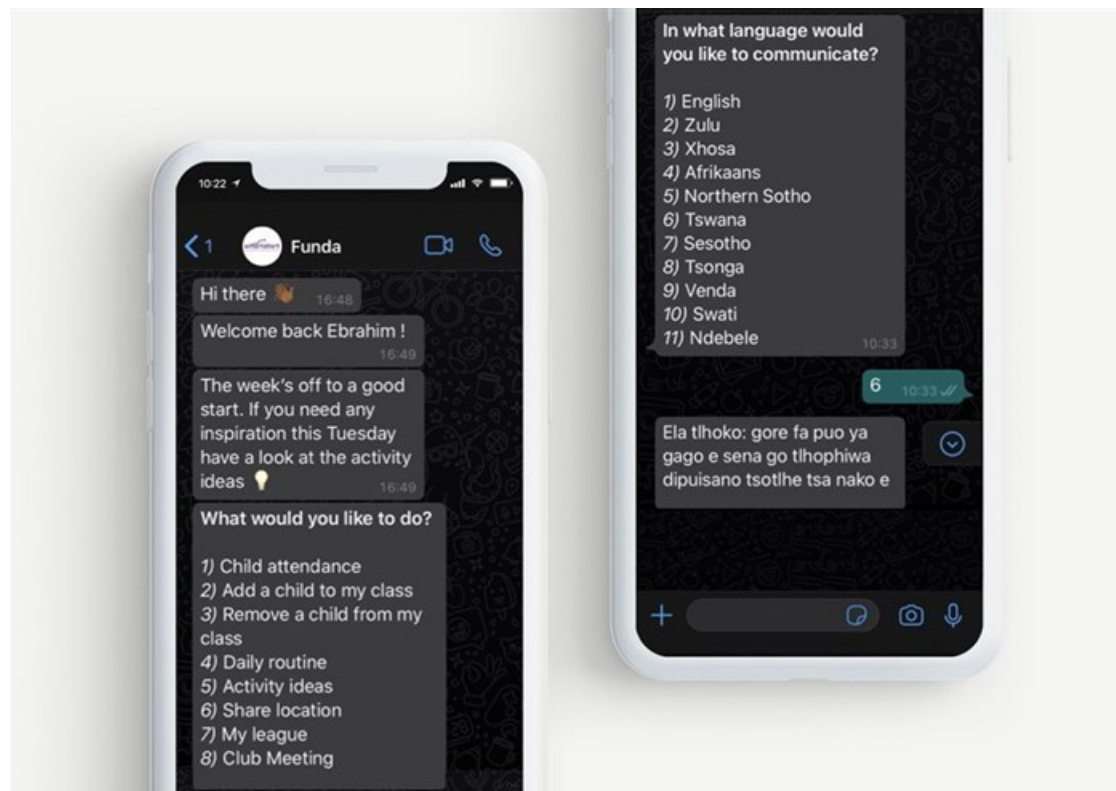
10:22

1

Funda

Hi there 👋 16:48

Welcome back Ebrahim ! 16:49

The week's off to a good start. If you need any inspiration this Tuesday have a look at the activity ideas 💡 16:49

What would you like to do?

1) Child attendance
2) Add a child to my class
3) Remove a child from my class
4) Daily routine
5) Activity ideas
6) Share location
7) My league
8) Club Meeting

In what language would you like to communicate?

1) English
2) Zulu
3) Xhosa
4) Afrikaans
5) Northern Sotho
6) Tswana
7) Sesotho
8) Tsonga
9) Venda
10) Swati
11) Ndebele 10:33

6 10:33

Ela tlhoko: gore fa puo ya gago e sena go tlhophiwa dipuisano tsotlhe tsa nako e